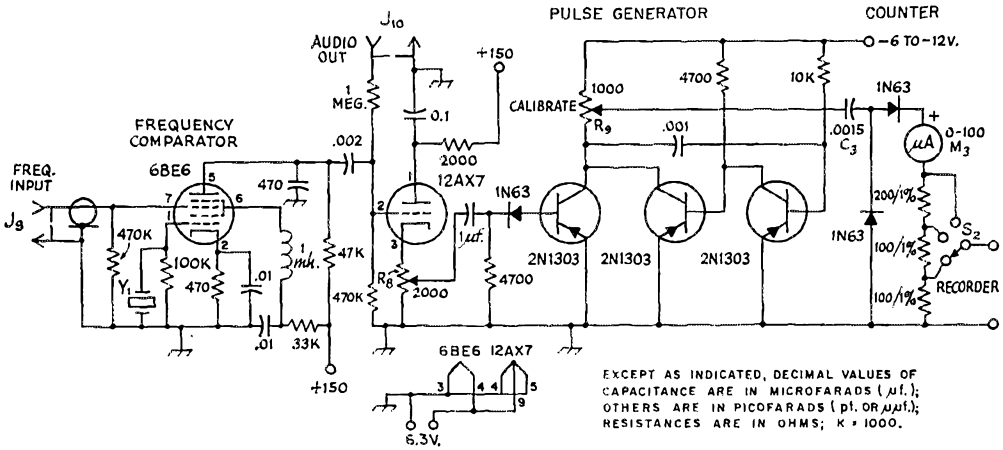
PULSE GENERATOR

COUNTER

$J_{10}$

AUDIO OUT

+150

-6 TO -12V.

1 MEG.

0.1

1000

CALIBRATE

$R_9$

4700

10K

1N63

.0015

$C_3$

.001

0-100

$M_3$

FREQUENCY COMPARATOR

6BE6

.002

2000

12AX7

FREQ. INPUT

$J_9$

7

5

6

470

2

3

470K

$Y_1$

100K

2

470

.01

1 mh.

47K

470K

$R_8$

2000

1 μf.

1N63

4700

2N1303

2N1303

2N1303

200/1%

100/1%

100/1%

$S_2$

1N63

RECORDER

.01

33K

+150

6BE6 12AX7

3

4

4

5

9

6.3V.

EXCEPT AS INDICATED, DECIMAL VALUES OF CAPACITANCE ARE IN MICROFARADS (μf.); OTHERS ARE IN PICOFARADS (pf. OR μμf.); RESISTANCES ARE IN OHMS; K = 1000.